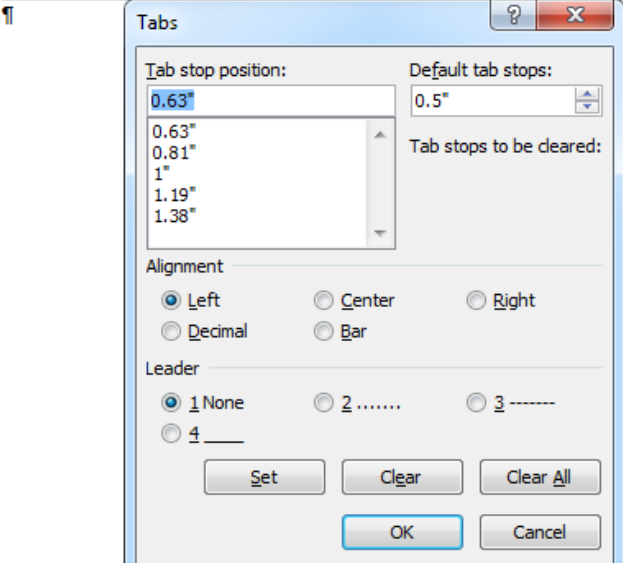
¶

Tabs

?

X

Tab stop position:

0.63"

0.63"
0.81"
1"
1.19"
1.38"

Default tab stops:

0.5"

Tab stops to be cleared:

Alignment

Left

Center

Right

Decimal

Bar

Leader

1 None

2 .......

3 -------

4 ____

Set

Clear

Clear All

OK

Cancel